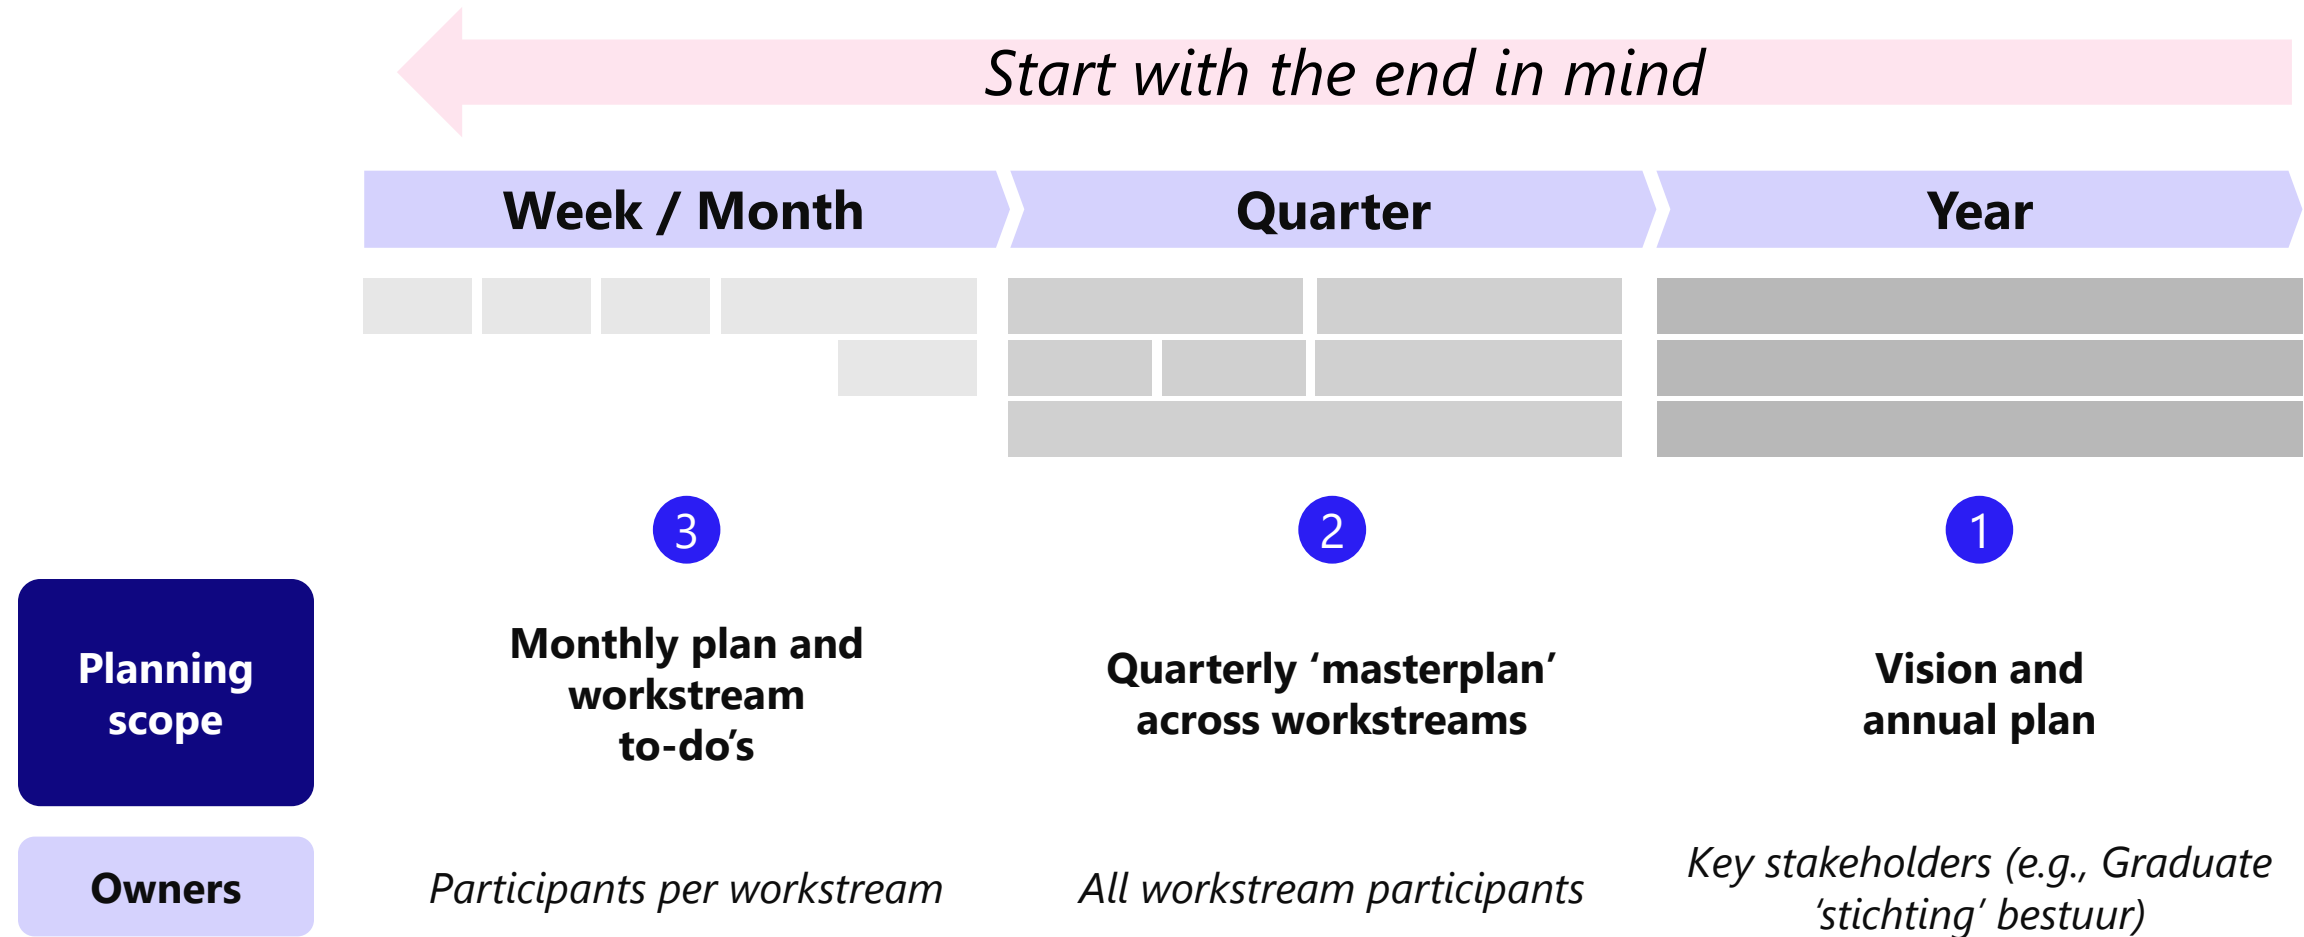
Start with the end in mind

Week / Month

Quarter

Year

3

2

1

Planning scope

Monthly plan and workstream to-do’s

Quarterly ‘masterplan’ across workstreams

Vision and annual plan

Owners

Participants per workstream

All workstream participants

Key stakeholders (e.g., Graduate ‘stichting’ bestuur)